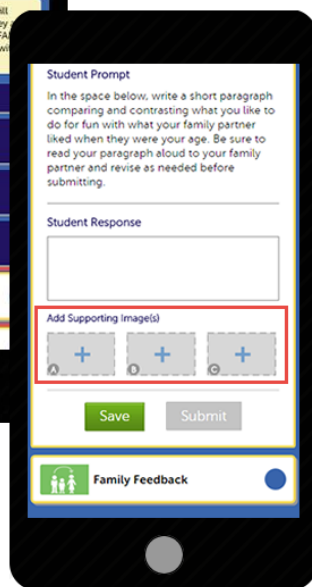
Student Prompt

In the space below, write a short paragraph comparing and contrasting what you like to do for fun with what your family partner liked when they were your age. Be sure to read your paragraph aloud to your family partner and revise as needed before submitting.

Student Response

Add Supporting Image(s)

+ A + B + C

Save Submit

Family Feedback